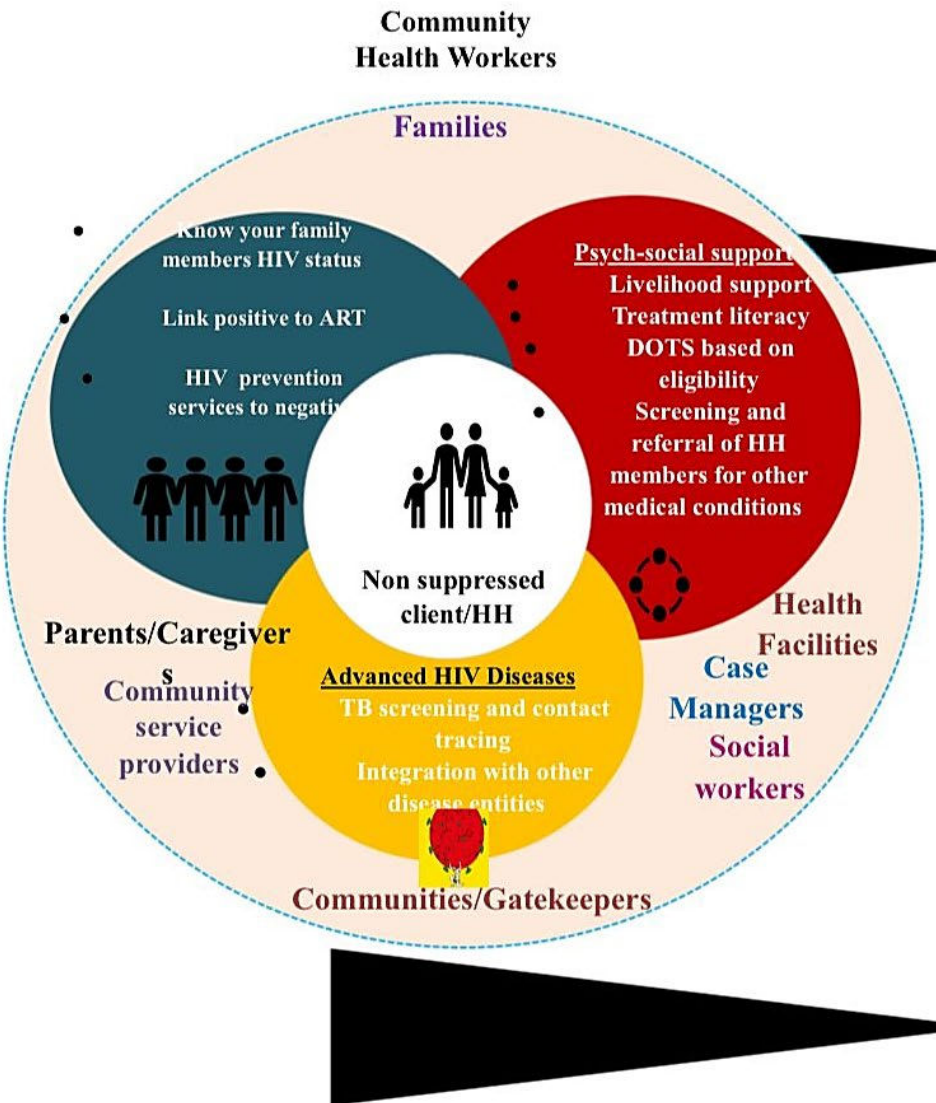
Community Health Workers

Families

Know your family members HIV status

Link positive to ART

HIV prevention services to negati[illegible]

Psych-social support

Livelihood support

Treatment literacy

DOTS based on eligibility

Screening and referral of HH members for other medical conditions

Non suppressed client/HH

Health Facilities

Case Managers

Social workers

Parents/Caregiver s

Community service providers

Advanced HIV Diseases

TB screening and contact tracing

Integration with other disease entities

Communities/Gatekeepers